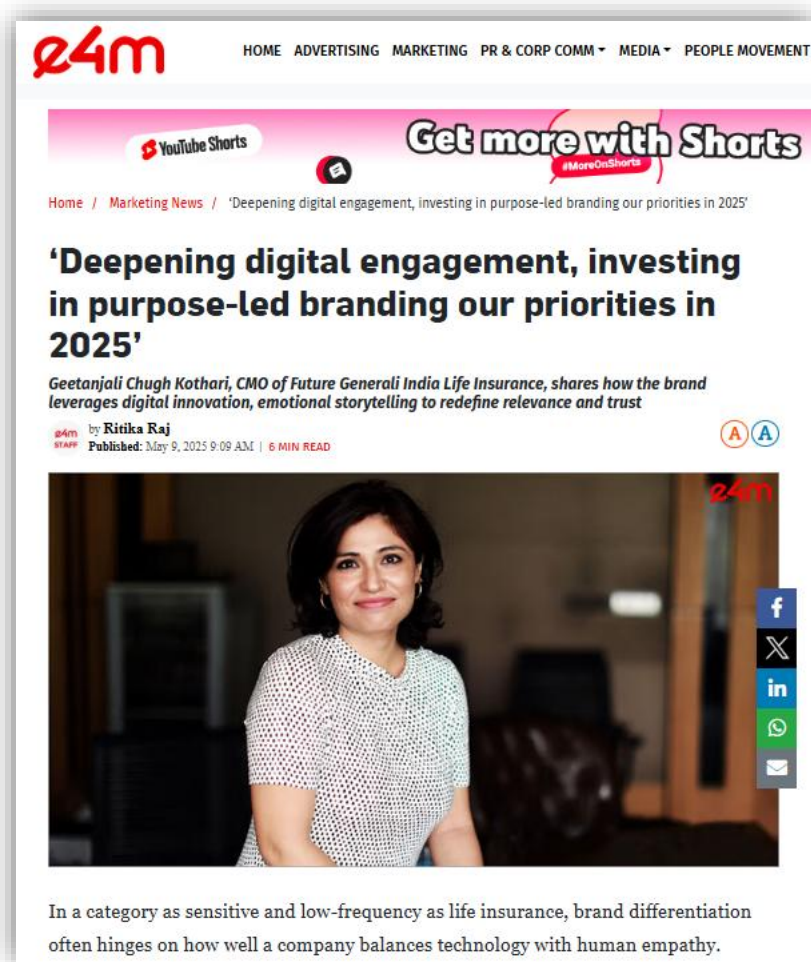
e4m

HOME ADVERTISING MARKETING PR & CORP COMM ▾ MEDIA ▾ PEOPLE MOVEMENT

YouTube Shorts

Get more with Shorts

#MoreOnShorts

Home / Marketing News / 'Deepening digital engagement, investing in purpose-led branding our priorities in 2025'

'Deepening digital engagement, investing in purpose-led branding our priorities in 2025'

Geetanjali Chugh Kothari, CMO of Future Generali India Life Insurance, shares how the brand leverages digital innovation, emotional storytelling to redefine relevance and trust

e4m STAFF by Ritika Raj
Published: May 9, 2025 9:09 AM | 6 MIN READ

A A

e4m

In a category as sensitive and low-frequency as life insurance, brand differentiation often hinges on how well a company balances technology with human empathy.